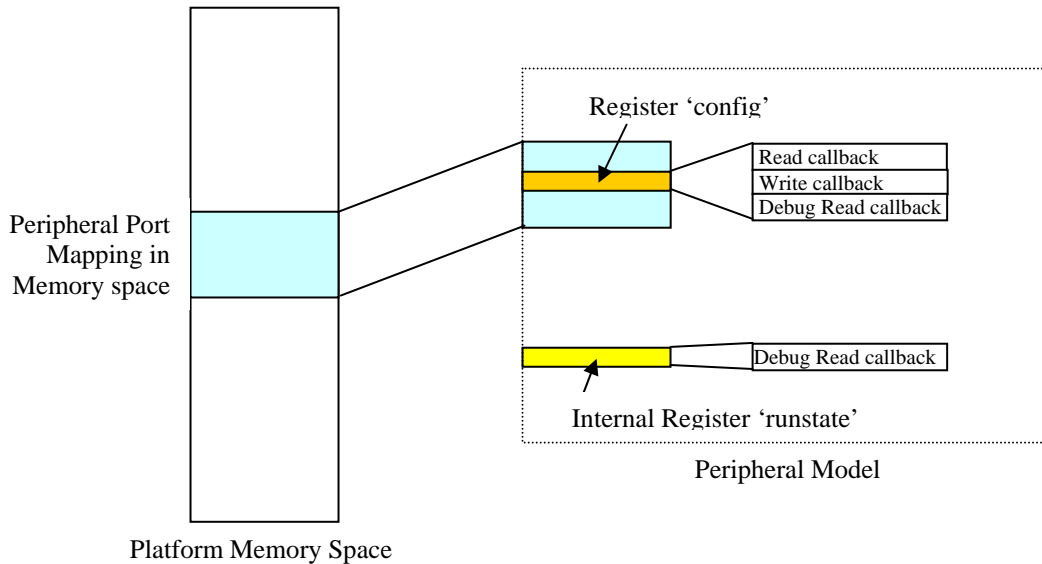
Register ‘config’

Read callback
Write callback
Debug Read callback

Peripheral Port Mapping in Memory space

Debug Read callback

Internal Register ‘runstate’

Peripheral Model

Platform Memory Space